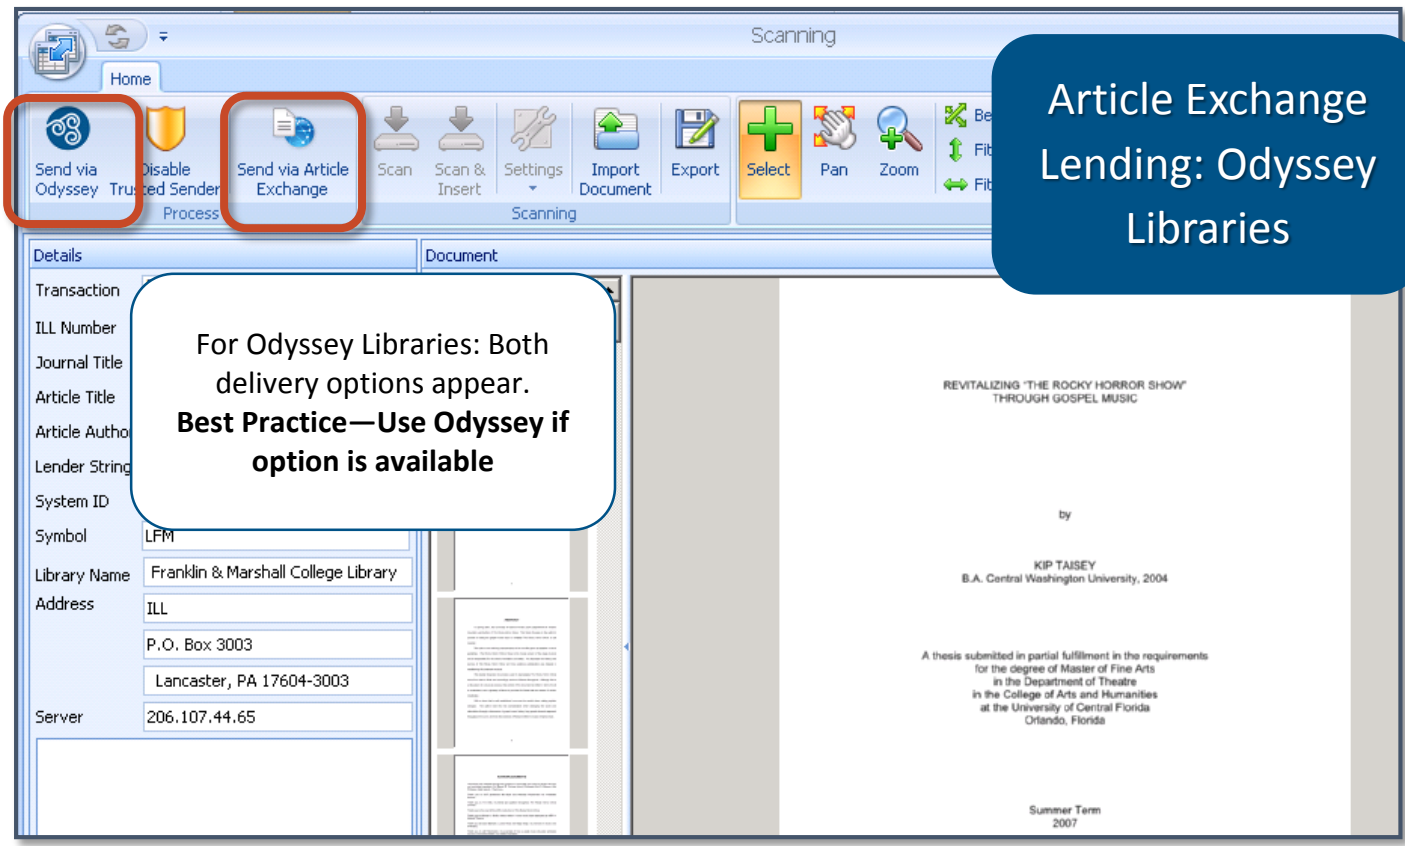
Scanning

Home

Send via Odyssey

Disable Trusted Sender

Process

Send via Article Exchange

Scan

Scan & Insert

Settings

Import Document

Export

Scanning

Select

Pan

Zoom

Be

Fit

Fit

Article Exchange Lending: Odyssey Libraries

Details

Document

Transaction

ILL Number

Journal Title

Article Title

Article Author

Lender String

System ID

Symbol LFM

Library Name Franklin & Marshall College Library

Address ILL

P.O. Box 3003

Lancaster, PA 17604-3003

Server 206.107.44.65

For Odyssey Libraries: Both delivery options appear.
**Best Practice—Use Odyssey if option is available**

REVITALIZING "THE ROCKY HORROR SHOW" THROUGH GOSPEL MUSIC

by

KIP TAISEY
B.A. Central Washington University, 2004

A thesis submitted in partial fulfillment in the requirements for the degree of Master of Fine Arts in the Department of Theatre in the College of Arts and Humanities at the University of Central Florida Orlando, Florida

Summer Term
2007